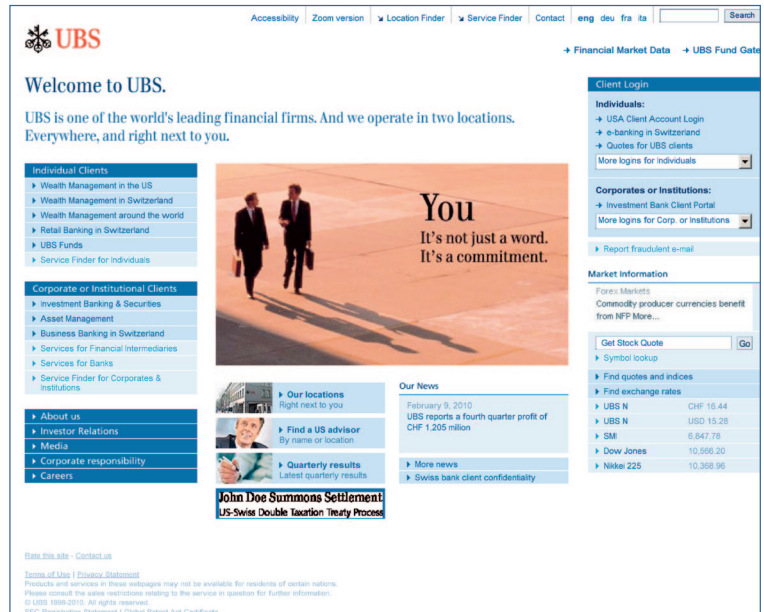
UBS

Accessibility | Zoom version | Location Finder | Service Finder | Contact | eng deu fra ita | Search

Financial Market Data | UBS Fund Gate

Welcome to UBS.

UBS is one of the world's leading financial firms. And we operate in two locations. Everywhere, and right next to you.

Individual Clients
Wealth Management in the US
Wealth Management in Switzerland
Wealth Management around the world
Retail Banking in Switzerland
UBS Funds
Service Finder for Individuals

Corporate or Institutional Clients
Investment Banking & Securities
Asset Management
Business Banking in Switzerland
Services for Financial Intermediaries
Services for Banks
Service Finder for Corporates & Institutions

About us
Investor Relations
Media
Corporate responsibility
Careers

You
It's not just a word.
It's a commitment.

Our locations
Right next to you

Find a US advisor
By name or location

Quarterly results
Latest quarterly results

John Doe Summons Settlement
US-Swiss Double Taxation Treaty Process

Our News
February 9, 2010
UBS reports a fourth quarter profit of CHF 1,205 million

More news
Swiss bank client confidentiality

Client Login
Individuals:
USA Client Account Login
e-banking in Switzerland
Quotes for UBS clients
More logins for individuals

Corporates or Institutions:
Investment Bank Client Portal
More logins for Corp. or Institutions

Report fraudulent e-mail

Market Information
Forex Markets
Commodity producer currencies benefit from NFP More...

Get Stock Quote | Go
Symbol lookup

Find quotes and indices
Find exchange rates

| | |
|---|---|
| UBS N | CHF 16.44 |
| UBS N | USD 15.28 |
| SMI | 6,847.78 |
| Dow Jones | 10,566.20 |
| Nikkei 225 | 10,368.96 |

Rate this site - Contact us

Terms of Use | Privacy Statement
Products and services in these webpages may not be available for residents of certain nations.
Please consult the sales restrictions relating to the service in question for further information.
© UBS 1998-2010. All rights reserved.
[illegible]